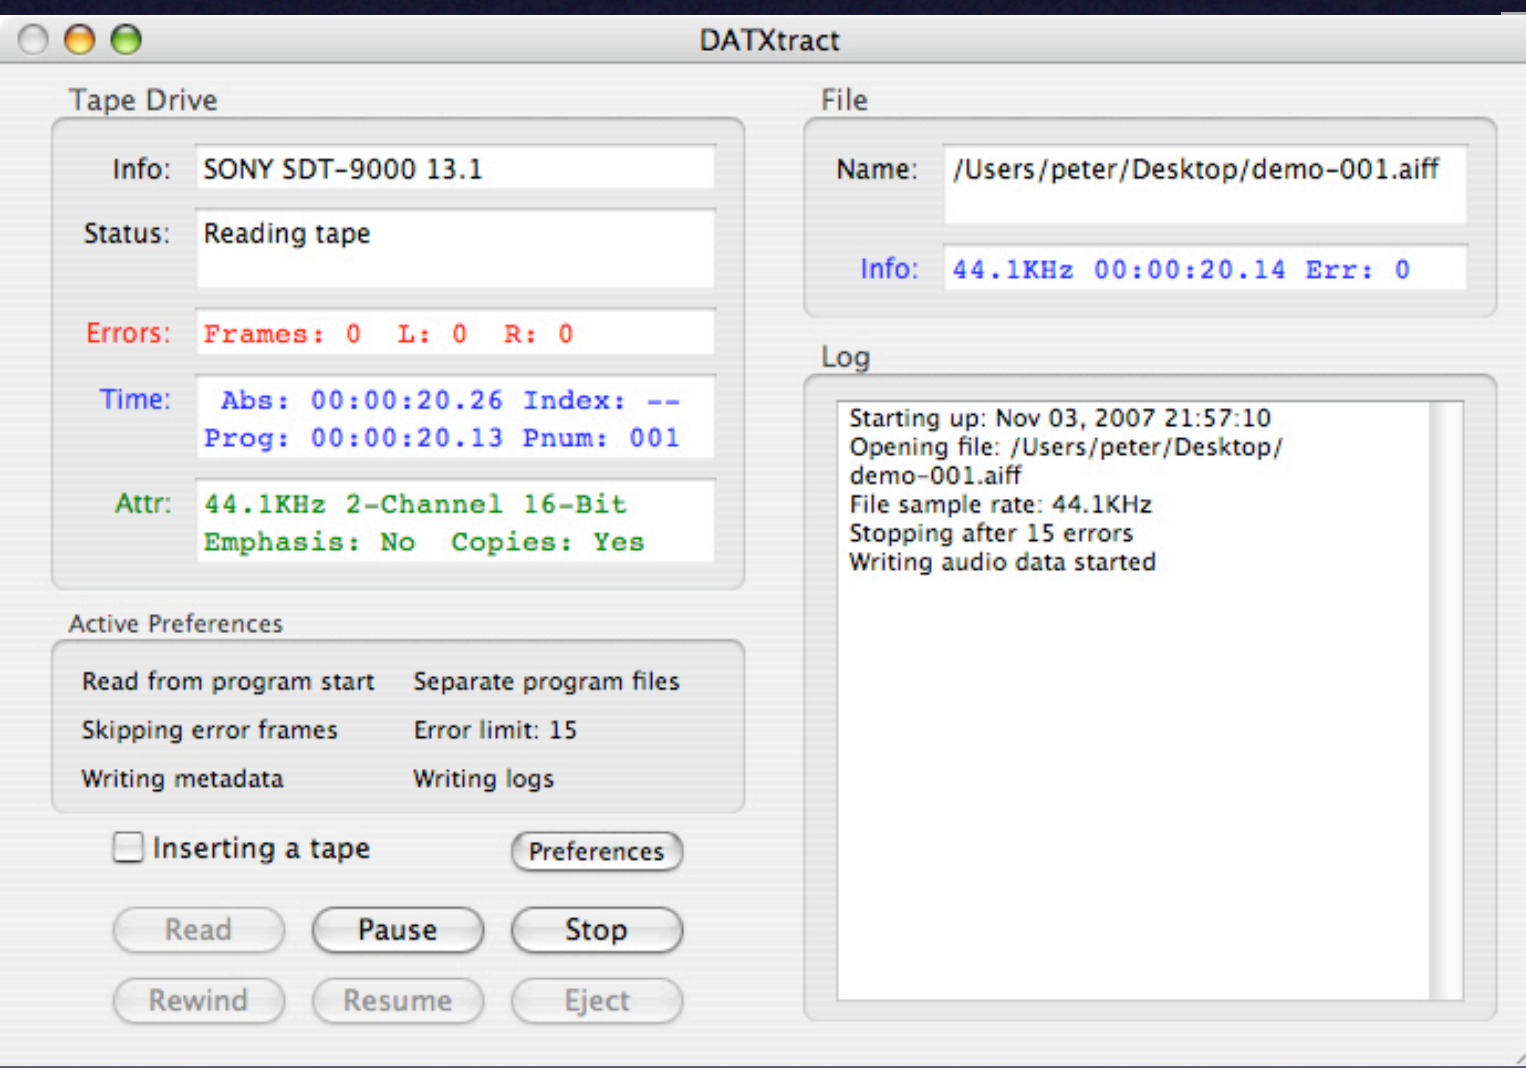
DATXtract

Tape Drive

Info: SONY SDT-9000 13.1

Status: Reading tape

Errors: Frames: 0 L: 0 R: 0

Time: Abs: 00:00:20.26 Index: --
Prog: 00:00:20.13 Pnum: 001

Attr: 44.1KHz 2-Channel 16-Bit
Emphasis: No Copies: Yes

Active Preferences

Read from program start
Separate program files
Skipping error frames
Error limit: 15
Writing metadata
Writing logs

Inserting a tape

Preferences

Read
Pause
Stop
Rewind
Resume
Eject

File

Name: /Users/peter/Desktop/demo-001.aiff

Info: 44.1KHz 00:00:20.14 Err: 0

Log

Starting up: Nov 03, 2007 21:57:10
Opening file: /Users/peter/Desktop/demo-001.aiff
File sample rate: 44.1KHz
Stopping after 15 errors
Writing audio data started